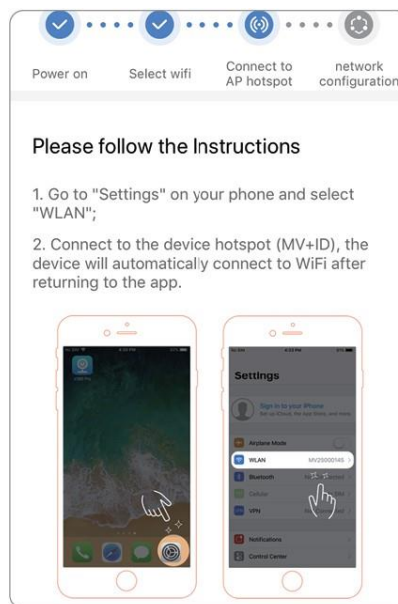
Power on

Select wifi

Connect to AP hotspot

network configuration

Please follow the Instructions

1. Go to "Settings" on your phone and select "WLAN";

2. Connect to the device hotspot (MV+ID), the device will automatically connect to WiFi after returning to the app.

Settings

Sign in to your iPhone

Airplane Mode

WLAN

MV20000145

Bluetooth

Cellular

VPN

Notifications

Control Center